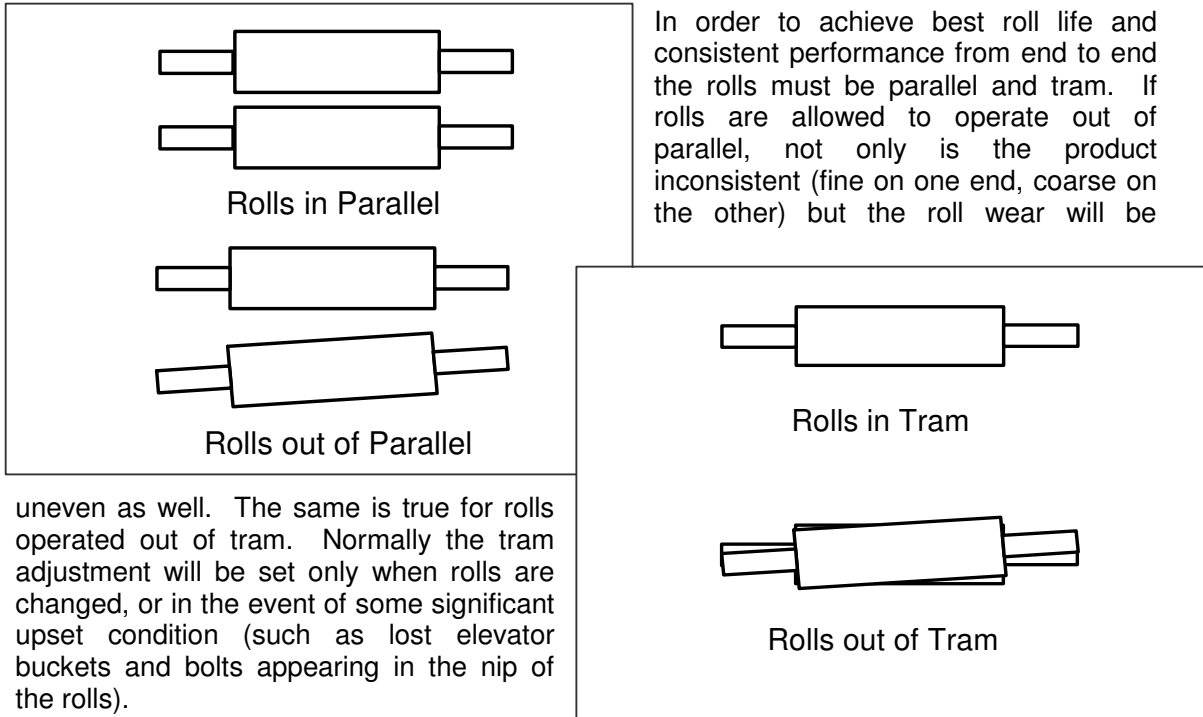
Rolls in Parallel

Rolls out of Parallel

In order to achieve best roll life and consistent performance from end to end the rolls must be parallel and tram. If rolls are allowed to operate out of parallel, not only is the product inconsistent (fine on one end, coarse on the other) but the roll wear will be uneven as well. The same is true for rolls operated out of tram. Normally the tram adjustment will be set only when rolls are changed, or in the event of some significant upset condition (such as lost elevator buckets and bolts appearing in the nip of the rolls).

Rolls in Tram

Rolls out of Tram